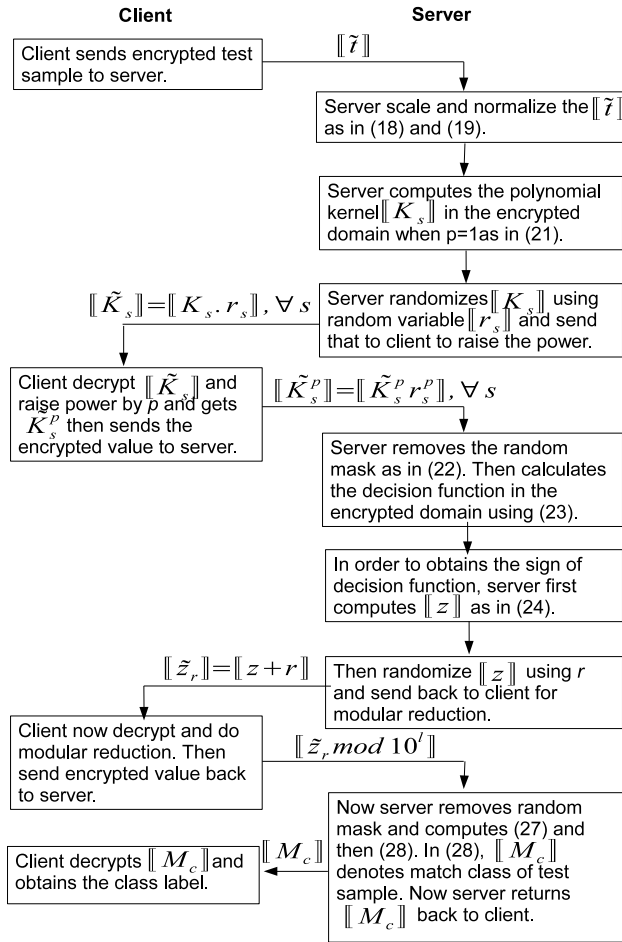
Client

Server

Client sends encrypted test sample to server.

$[\![ \tilde{t} ]\!]$

Server scale and normalize the $[\![ \tilde{t} ]\!]$ as in (18) and (19).

Server computes the polynomial kernel $[\![ K_s ]\!]$ in the encrypted domain when p=1as in (21).

$[\![ \tilde{K}_s ]\!] = [\![ K_s . r_s ]\!], \forall s$

Server randomizes $[\![ K_s ]\!]$ using random variable $[\![ r_s ]\!]$ and send that to client to raise the power.

Client decrypt $[\![ \tilde{K}_s ]\!]$ and raise power by $p$ and gets $\tilde{K}_s^p$ then sends the encrypted value to server.

$[\![ \tilde{K}_s^p ]\!] = [\![ \tilde{K}_s^p r_s^p ]\!], \forall s$

Server removes the random mask as in (22). Then calculates the decision function in the encrypted domain using (23).

In order to obtains the sign of decision function, server first computes $[\![ z ]\!]$ as in (24).

$[\![ \tilde{z}_r ]\!] = [\![ z + r ]\!]$

Then randomize $[\![ z ]\!]$ using $r$ and send back to client for modular reduction.

Client now decrypt and do modular reduction. Then send encrypted value back to server.

$[\![ \tilde{z}_r mod\ 10^l ]\!]$

Now server removes random mask and computes (27) and then (28). In (28), $[\![ M_c ]\!]$ denotes match class of test sample. Now server returns $[\![ M_c ]\!]$ back to client.

$[\![ M_c ]\!]$

Client decrypts $[\![ M_c ]\!]$ and obtains the class label.